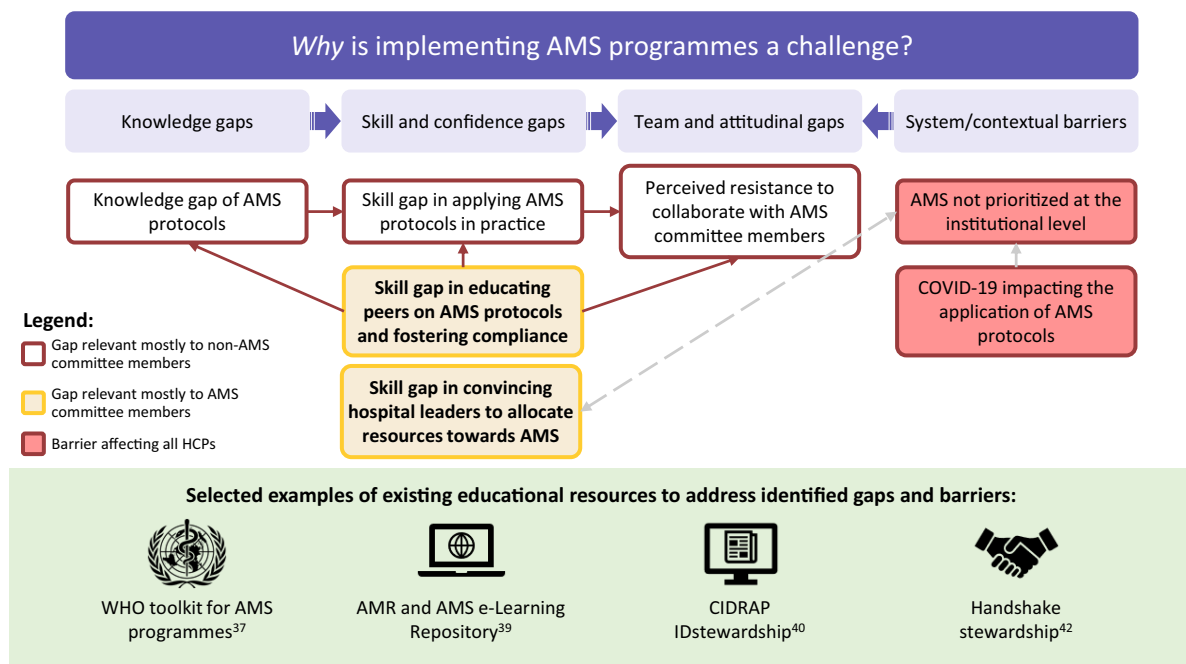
*Why* is implementing AMS programmes a challenge?

Knowledge gaps

Skill and confidence gaps

Team and attitudinal gaps

System/contextual barriers

Knowledge gap of AMS protocols

Skill gap in applying AMS protocols in practice

Perceived resistance to collaborate with AMS committee members

AMS not prioritized at the institutional level

COVID-19 impacting the application of AMS protocols

**Skill gap in educating peers on AMS protocols and fostering compliance**

**Skill gap in convincing hospital leaders to allocate resources towards AMS**

**Legend:**

Gap relevant mostly to non-AMS committee members

Gap relevant mostly to AMS committee members

Barrier affecting all HCPs

**Selected examples of existing educational resources to address identified gaps and barriers:**

WHO toolkit for AMS programmes$^{37}$

AMR and AMS e-Learning Repository$^{39}$

CIDRAP IDstewardship$^{40}$

Handshake stewardship$^{42}$